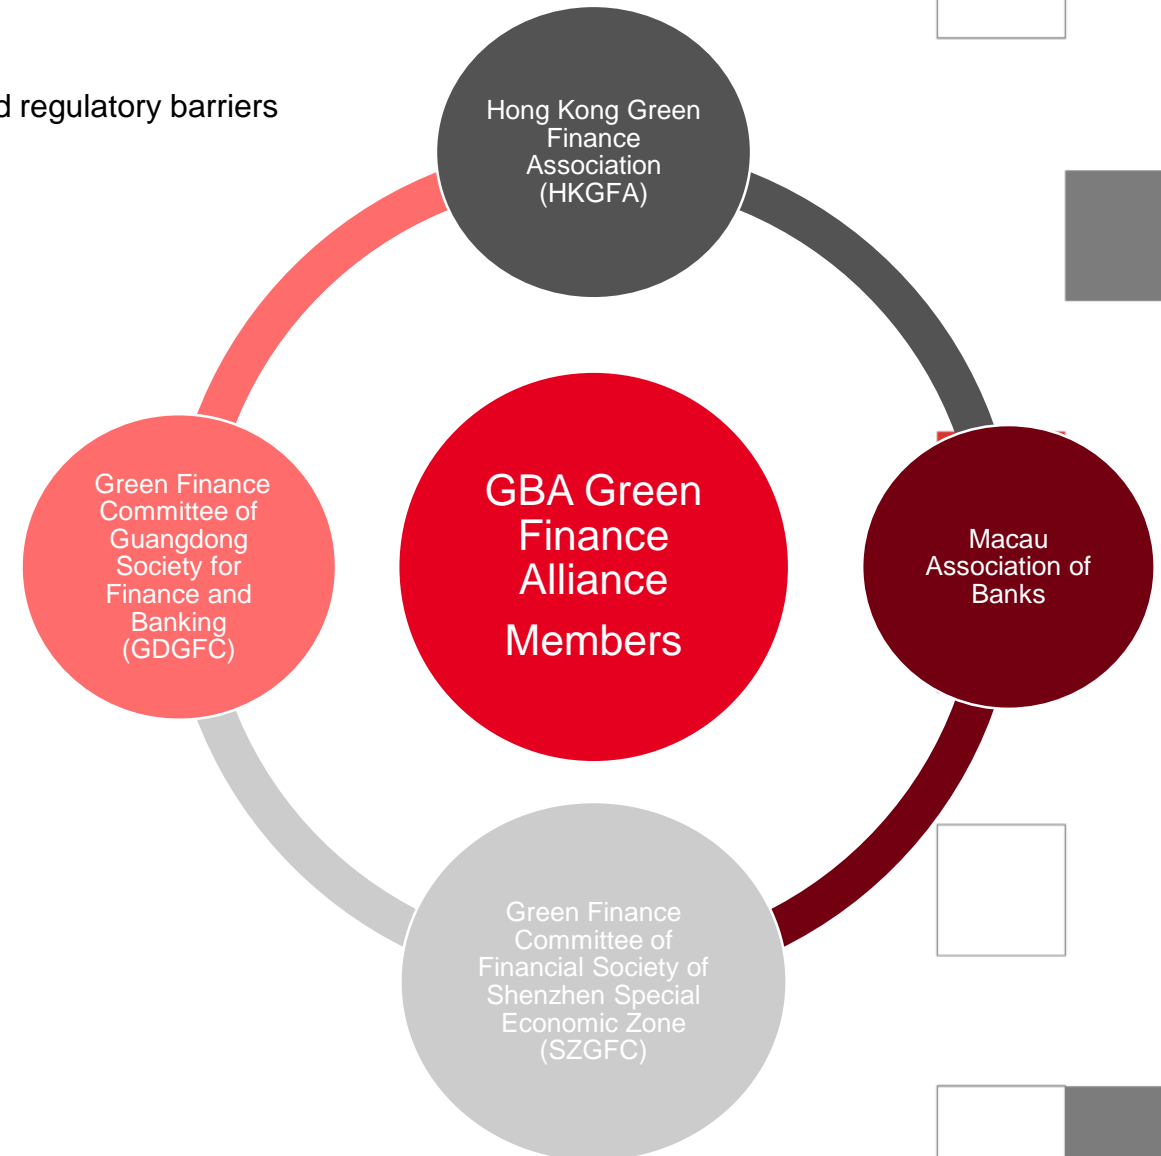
d regulatory barriers

Hong Kong Green Finance Association (HKGFA)

Green Finance Committee of Guangdong Society for Finance and Banking (GDGFC)

GBA Green Finance Alliance

Members

Macau Association of Banks

Green Finance Committee of Financial Society of Shenzhen Special Economic Zone (SZGFC)